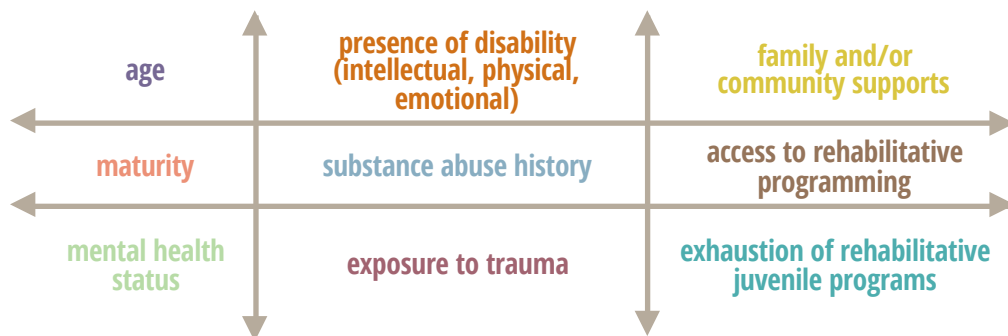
age

presence of disability (intellectual, physical, emotional)

family and/or community supports

maturity

substance abuse history

access to rehabilitative programming

mental health status

exposure to trauma

exhaustion of rehabilitative juvenile programs